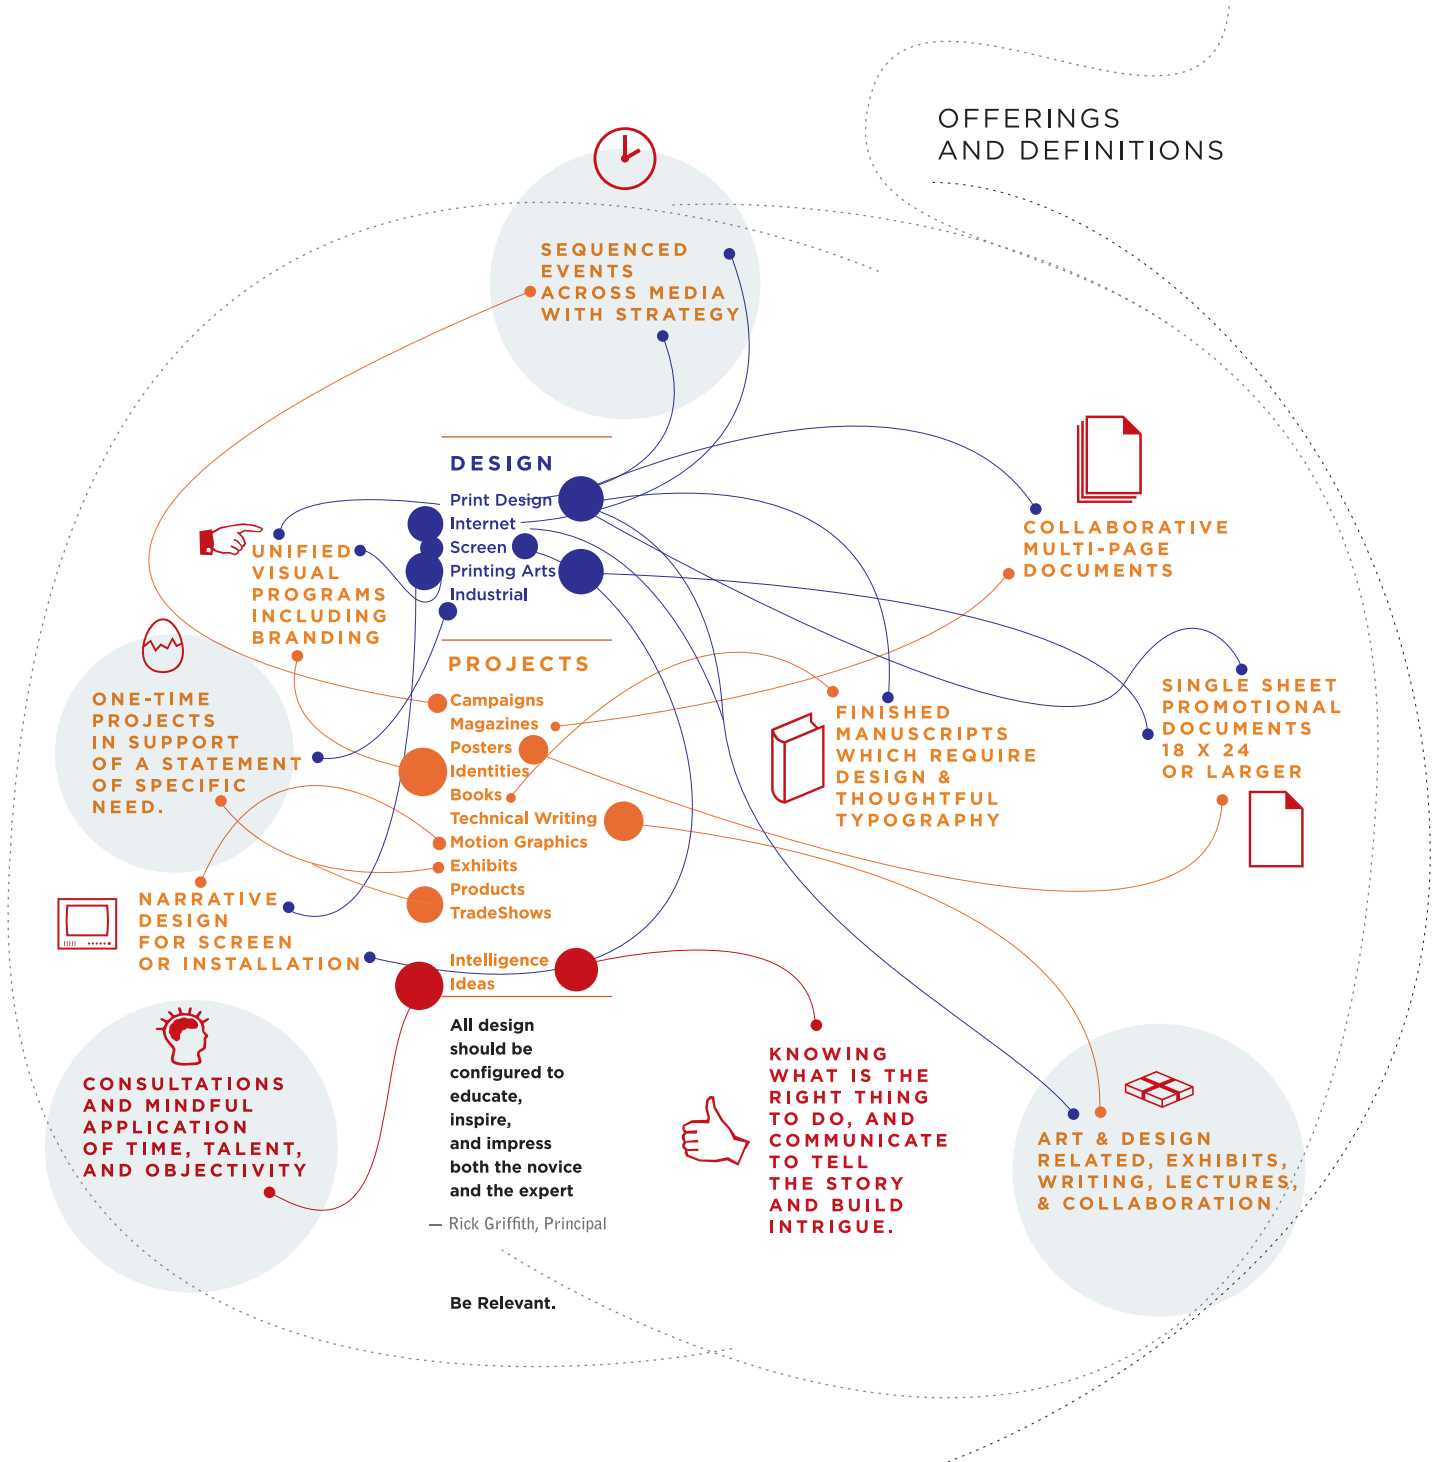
OFFERINGS
AND DEFINITIONS

SEQUENCED EVENTS ACROSS MEDIA WITH STRATEGY

DESIGN
Print Design
Internet
Screen
Printing Arts
Industrial

UNIFIED VISUAL PROGRAMS INCLUDING BRANDING

COLLABORATIVE MULTI-PAGE DOCUMENTS

PROJECTS
Campaigns
Magazines
Posters
Identities
Books
Technical Writing
Motion Graphics
Exhibits
Products
TradeShows

ONE-TIME PROJECTS IN SUPPORT OF A STATEMENT OF SPECIFIC NEED.

FINISHED MANUSCRIPTS WHICH REQUIRE DESIGN & THOUGHTFUL TYPOGRAPHY

SINGLE SHEET PROMOTIONAL DOCUMENTS 18 X 24 OR LARGER

NARRATIVE DESIGN FOR SCREEN OR INSTALLATION

Intelligence
Ideas

All design should be configured to educate, inspire, and impress both the novice and the expert

— Rick Griffith, Principal

Be Relevant.

CONSULTATIONS AND MINDFUL APPLICATION OF TIME, TALENT, AND OBJECTIVITY

KNOWING WHAT IS THE RIGHT THING TO DO, AND COMMUNICATE TO TELL THE STORY AND BUILD INTRIGUE.

ART & DESIGN RELATED, EXHIBITS, WRITING, LECTURES, & COLLABORATION